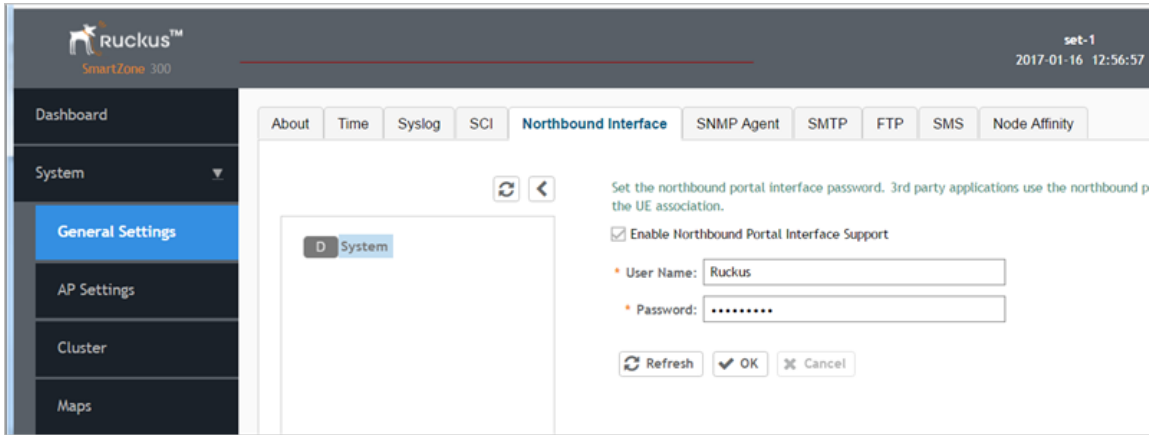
Ruckus™
SmartZone 300

set-1
2017-01-16 12:56:57

Dashboard

System

General Settings

AP Settings

Cluster

Maps

About | Time | Syslog | SCI | Northbound Interface | SNMP Agent | SMTP | FTP | SMS | Node Affinity

D System

Set the northbound portal interface password. 3rd party applications use the northbound p the UE association.

Enable Northbound Portal Interface Support

* User Name: Ruckus

* Password: •••••••••

Refresh
OK
Cancel